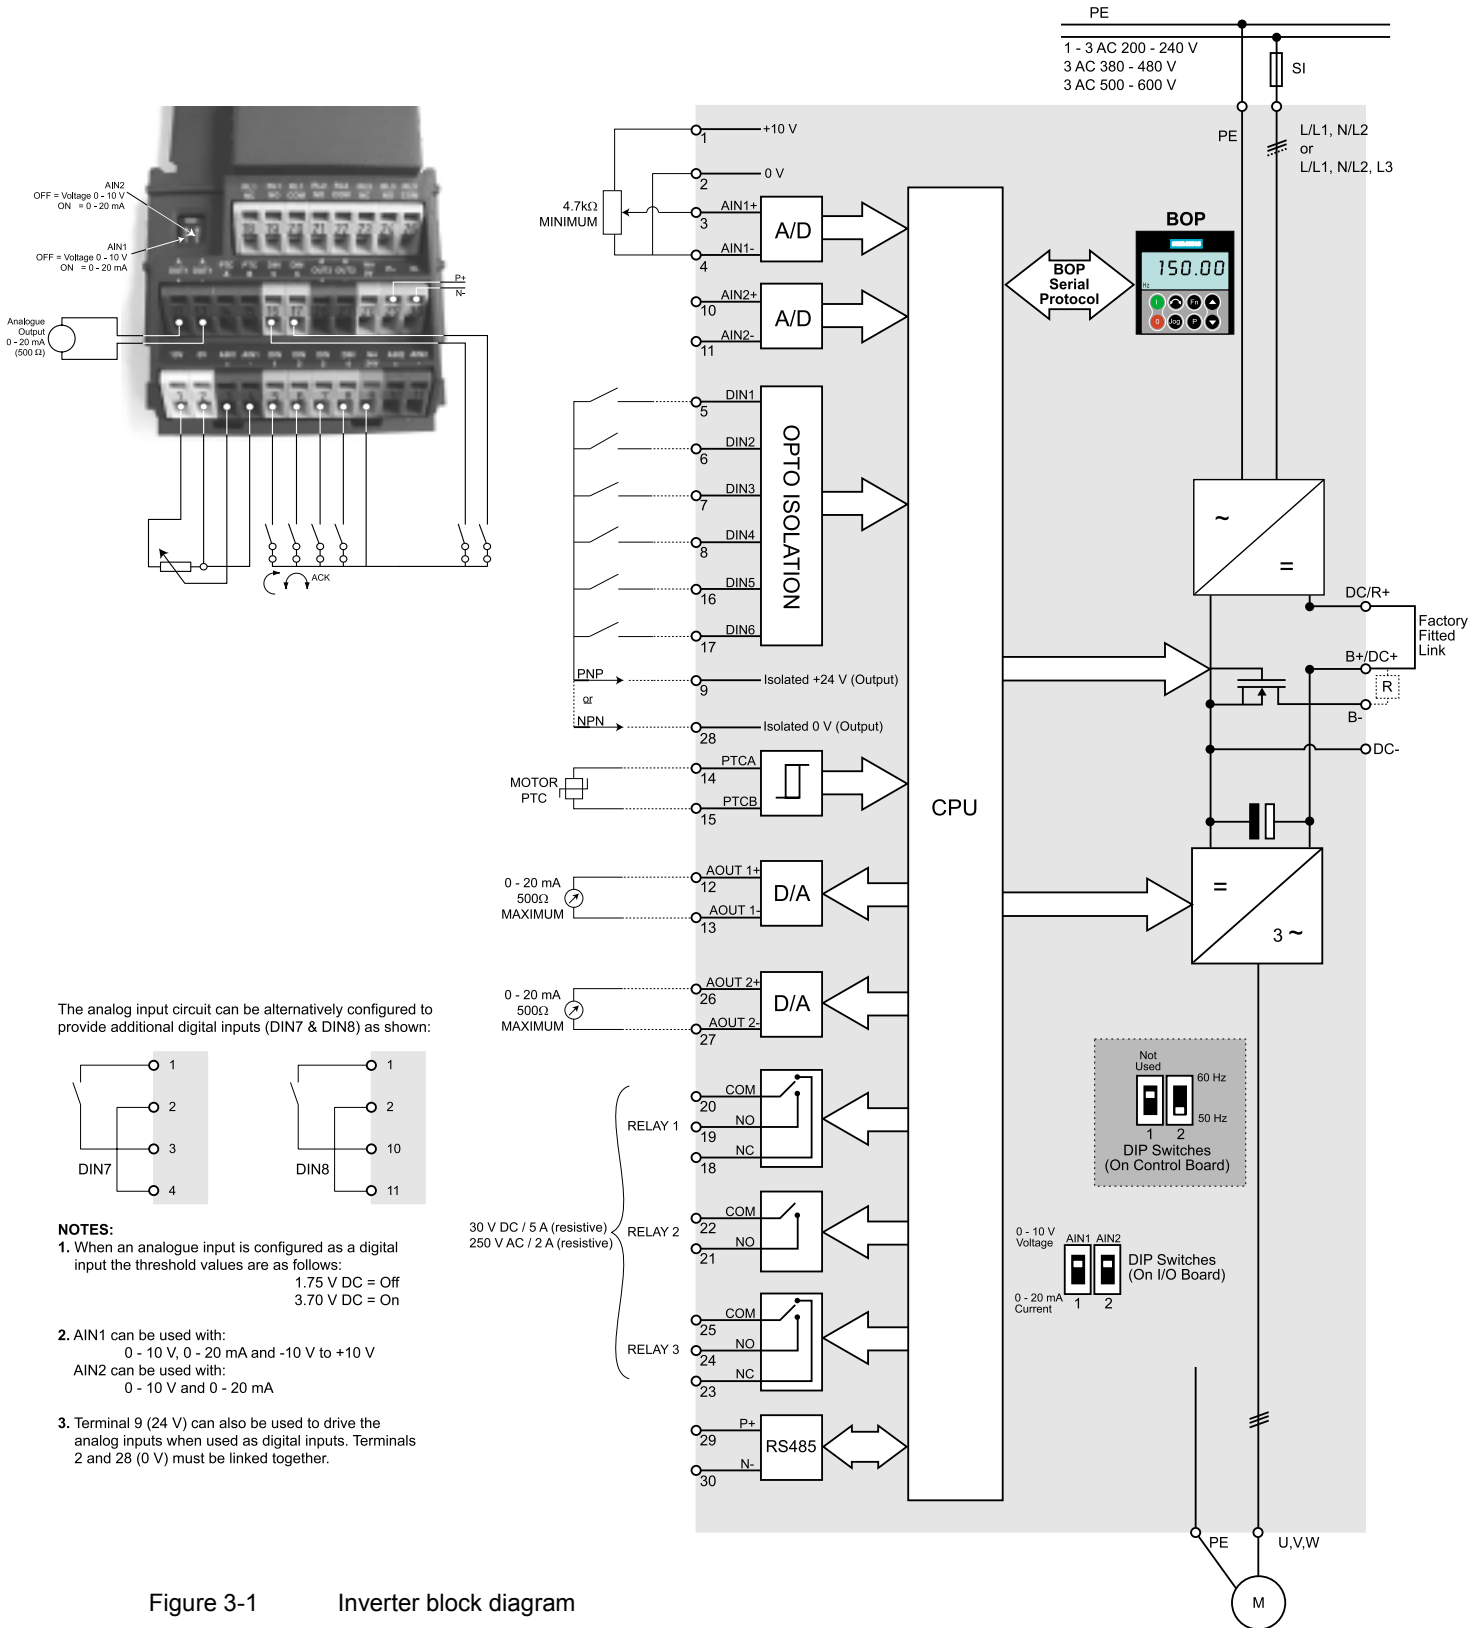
PE

1 - 3 AC 200 - 240 V
3 AC 380 - 480 V
3 AC 500 - 600 V

SI

PE

L/L1, N/L2
or
L/L1, N/L2, L3

AIN2
OFF = Voltage 0 - 10 V
ON = 0 - 20 mA

AIN1
OFF = Voltage 0 - 10 V
ON = 0 - 20 mA

Analogue Output 0 - 20 mA (500 Ω)

P+
N-

ACK

1 +10 V
2 0 V
4.7kΩ MINIMUM
AIN1+ 3
AIN1- 4
A/D
AIN2+ 10
AIN2- 11
A/D

BOP Serial Protocol

BOP
150.00

DIN1 5
DIN2 6
DIN3 7
DIN4 8
DIN5 16
DIN6 17
OPTO ISOLATION

PNP
or
NPN
9 Isolated +24 V (Output)
28 Isolated 0 V (Output)

MOTOR PTC
PTCA 14
PTCB 15

CPU

0 - 20 mA 500Ω MAXIMUM
AOUT 1+ 12
AOUT 1- 13
D/A

0 - 20 mA 500Ω MAXIMUM
AOUT 2+ 26
AOUT 2- 27
D/A

RELAY 1
COM 20
NO 19
NC 18

30 V DC / 5 A (resistive)
250 V AC / 2 A (resistive)

RELAY 2
COM 22
NO 21

RELAY 3
COM 25
NO 24
NC 23

P+ 29
N- 30
RS485

~
=
DC/R+
Factory Fitted Link
B+/DC+
R
B-
DC-
=
3 ~

Not Used
60 Hz
50 Hz
1 2
DIP Switches (On Control Board)

0 - 10 V Voltage
AIN1 AIN2
0 - 20 mA Current
1 2
DIP Switches (On I/O Board)

PE
U,V,W
M

The analog input circuit can be alternatively configured to provide additional digital inputs (DIN7 & DIN8) as shown:

1
2
3
4
DIN7

1
2
10
11
DIN8

NOTES:
1. When an analogue input is configured as a digital input the threshold values are as follows:
1.75 V DC = Off
3.70 V DC = On

2. AIN1 can be used with:
0 - 10 V, 0 - 20 mA and -10 V to +10 V
AIN2 can be used with:
0 - 10 V and 0 - 20 mA

3. Terminal 9 (24 V) can also be used to drive the analog inputs when used as digital inputs. Terminals 2 and 28 (0 V) must be linked together.

Figure 3-1 Inverter block diagram